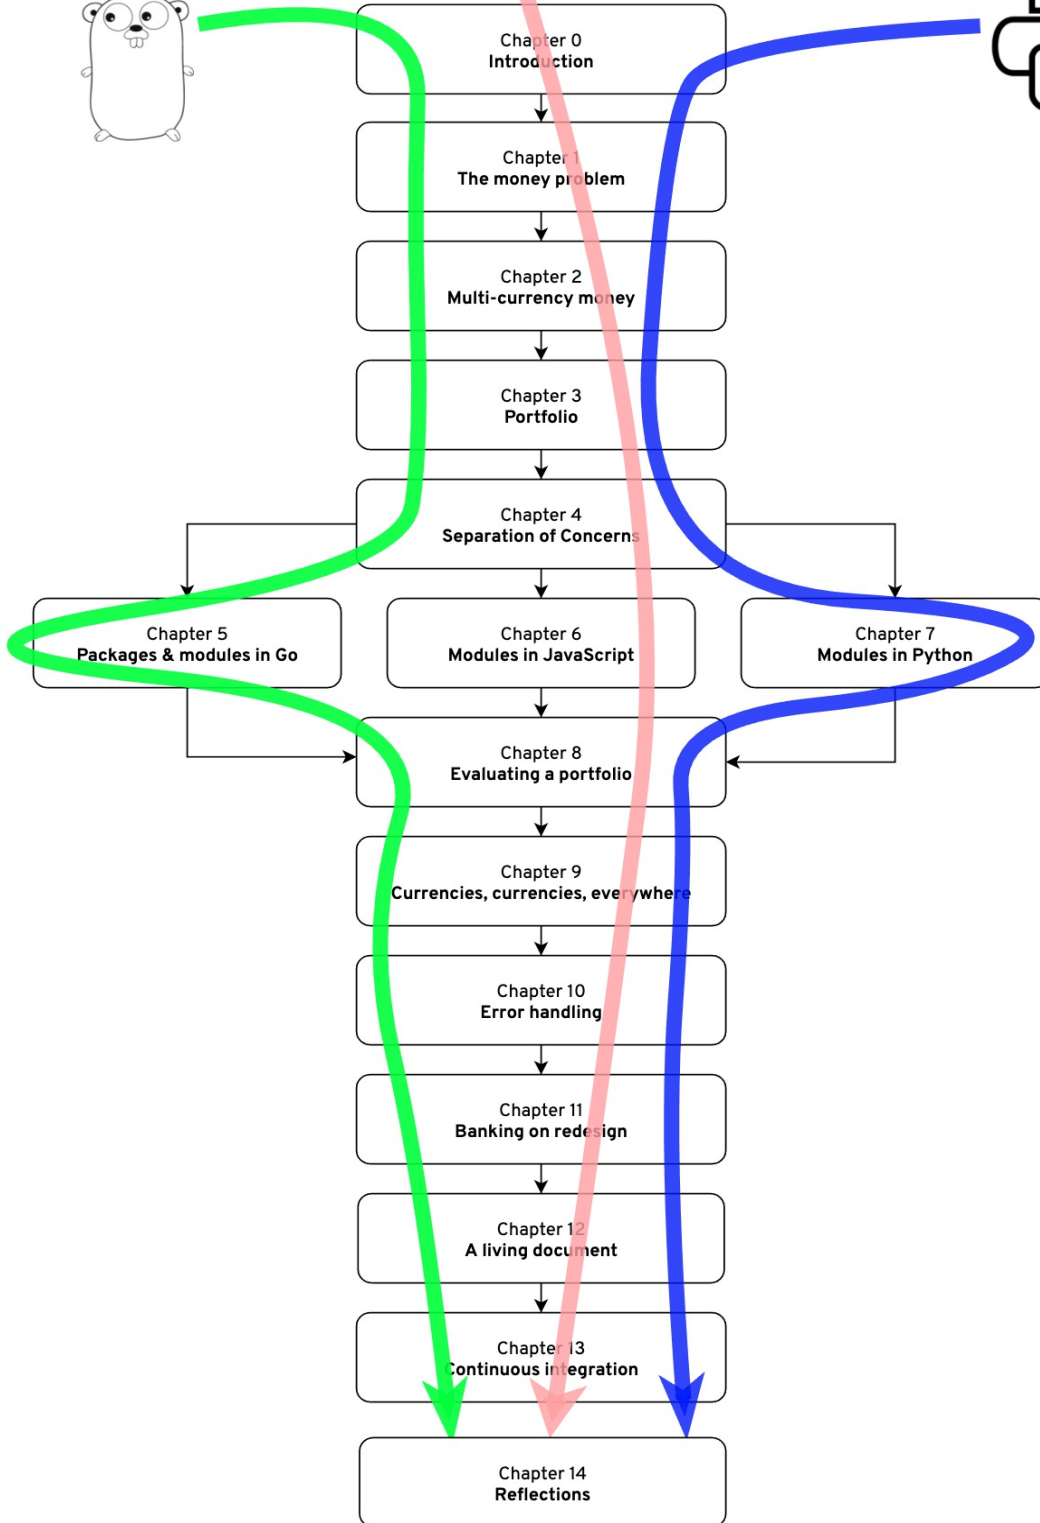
Chapter 0
Introduction

Chapter 1
The money problem

Chapter 2
Multi-currency money

Chapter 3
Portfolio

Chapter 4
Separation of Concerns

Chapter 5
Packages & modules in Go

Chapter 6
Modules in JavaScript

Chapter 7
Modules in Python

Chapter 8
Evaluating a portfolio

Chapter 9
Currencies, currencies, everywhere

Chapter 10
Error handling

Chapter 11
Banking on redesign

Chapter 12
A living document

Chapter 13
Continuous integration

Chapter 14
Reflections